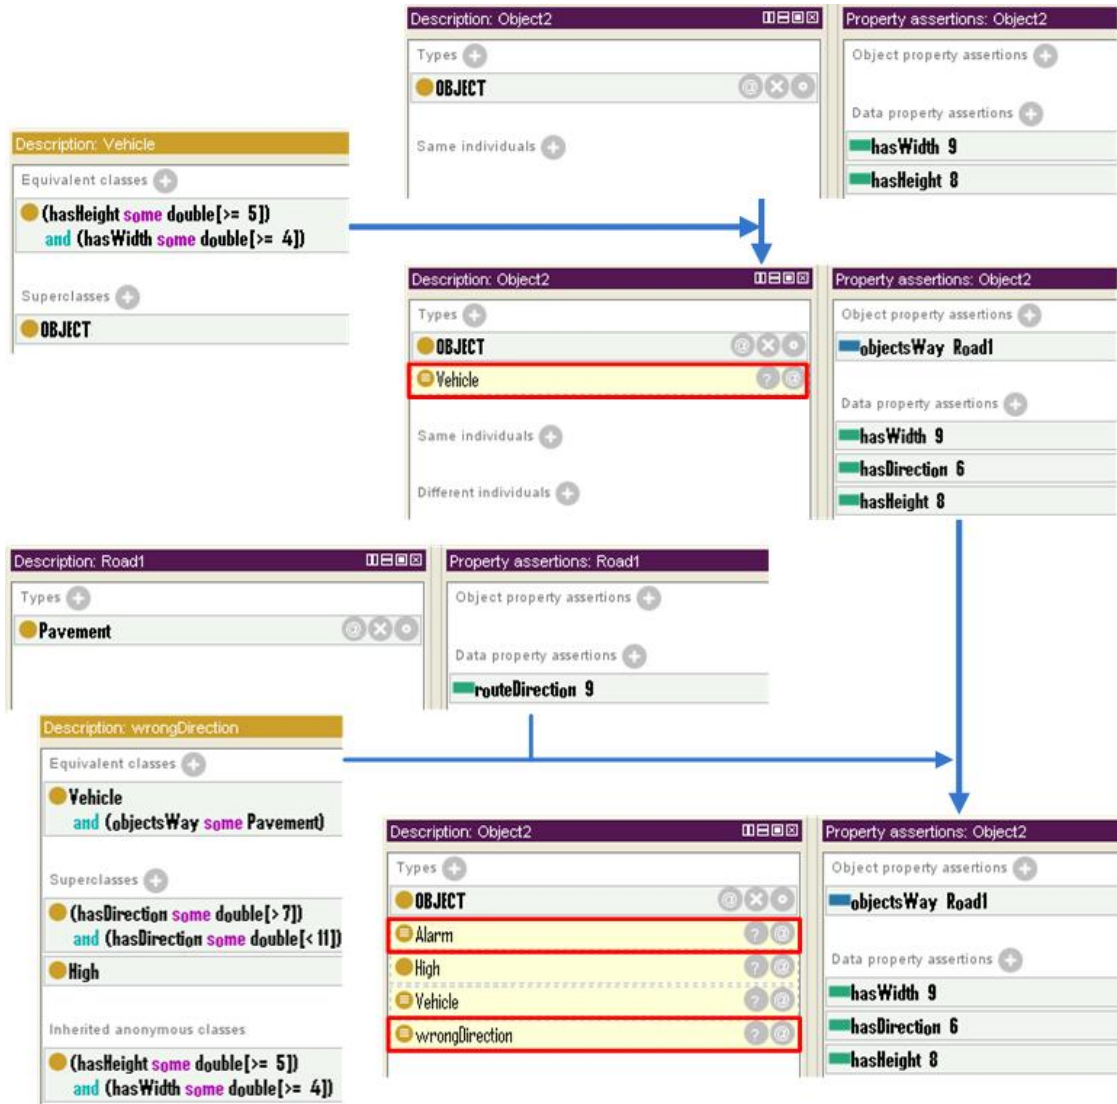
Description: Object2

Types

OBJECT

Same individuals

Property assertions: Object2

Object property assertions

Data property assertions

hasWidth 9

hasHeight 8

Description: Vehicle

Equivalent classes

(hasHeight some double[>= 5]) and (hasWidth some double[>= 4])

Superclasses

OBJECT

Description: Object2

Types

OBJECT

Vehicle

Same individuals

Different individuals

Property assertions: Object2

Object property assertions

objectsWay Road1

Data property assertions

hasWidth 9

hasDirection 6

hasHeight 8

Description: Road1

Types

Pavement

Property assertions: Road1

Object property assertions

Data property assertions

routeDirection 9

Description: wrongDirection

Equivalent classes

Vehicle and (objectsWay some Pavement)

Superclasses

(hasDirection some double[> 7]) and (hasDirection some double[< 11])

High

Inherited anonymous classes

(hasHeight some double[>= 5]) and (hasWidth some double[>= 4])

Description: Object2

Types

OBJECT

Alarm

High

Vehicle

wrongDirection

Property assertions: Object2

Object property assertions

objectsWay Road1

Data property assertions

hasWidth 9

hasDirection 6

hasHeight 8